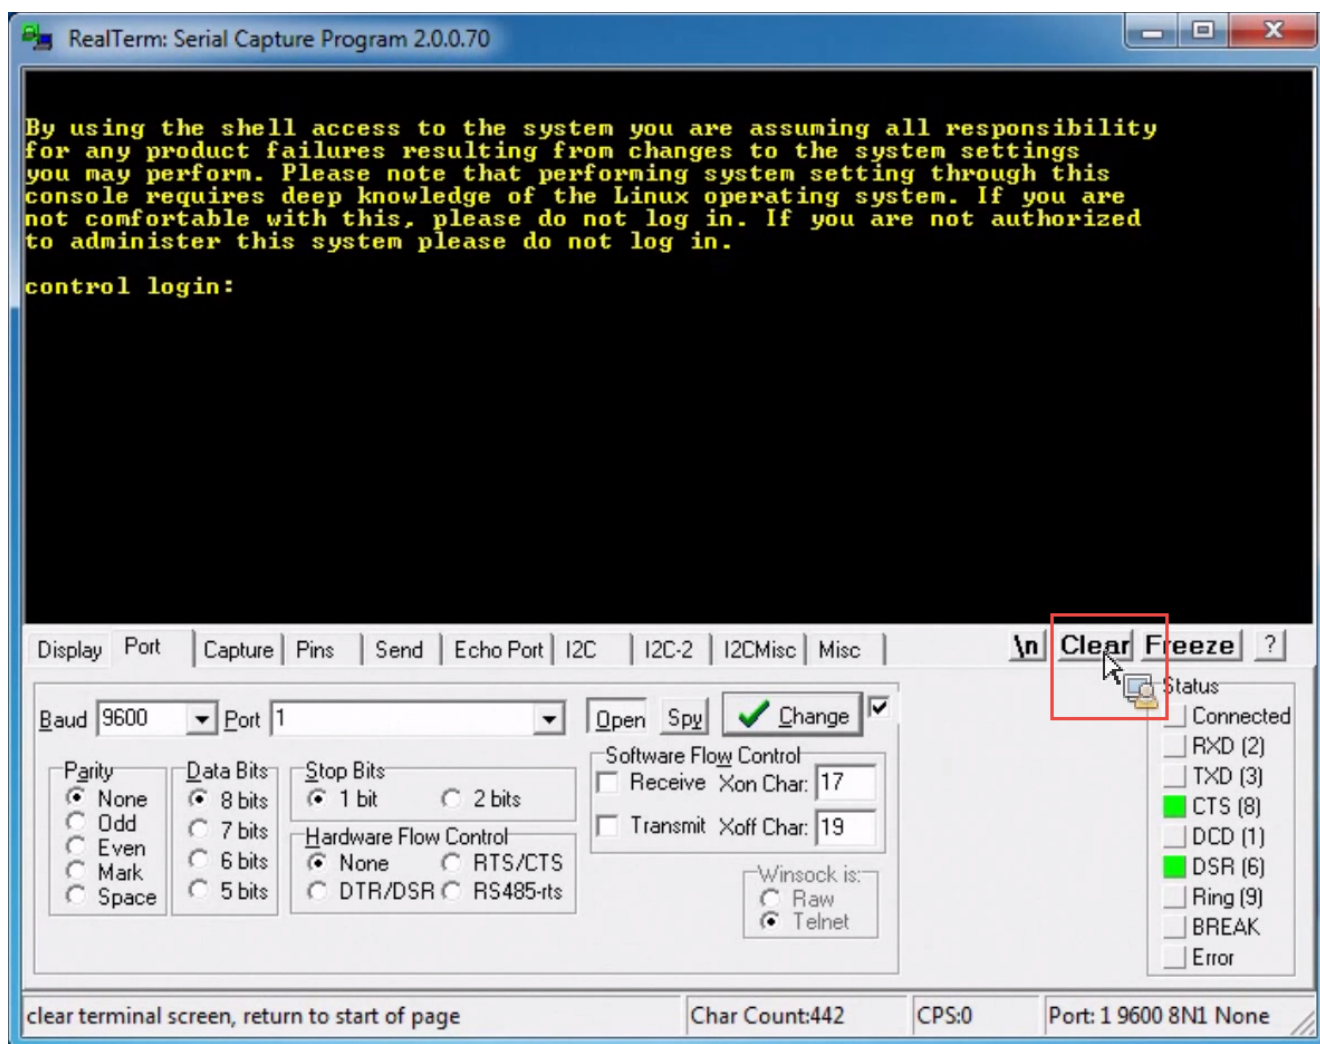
RealTerm: Serial Capture Program 2.0.0.70

By using the shell access to the system you are assuming all responsibility for any product failures resulting from changes to the system settings you may perform. Please note that performing system setting through this console requires deep knowledge of the Linux operating system. If you are not comfortable with this, please do not log in. If you are not authorized to administer this system please do not log in.

control login:

Display | Port | Capture | Pins | Send | Echo Port | I2C | I2C-2 | I2CMisc | Misc

\n | Clear | Freeze | ?

Baud 9600
Port 1
Open
Spy
Change

Parity
None
Odd
Even
Mark
Space

Data Bits
8 bits
7 bits
6 bits
5 bits

Stop Bits
1 bit
2 bits

Hardware Flow Control
None
RTS/CTS
DTR/DSR
RS485-rts

Software Flow Control
Receive Xon Char: 17
Transmit Xoff Char: 19

Winsock is:
Raw
Telnet

Status
Connected
RXD (2)
TXD (3)
CTS (8)
DCD (1)
DSR (6)
Ring (9)
BREAK
Error

clear terminal screen, return to start of page | Char Count:442 | CPS:0 | Port: 1 9600 8N1 None